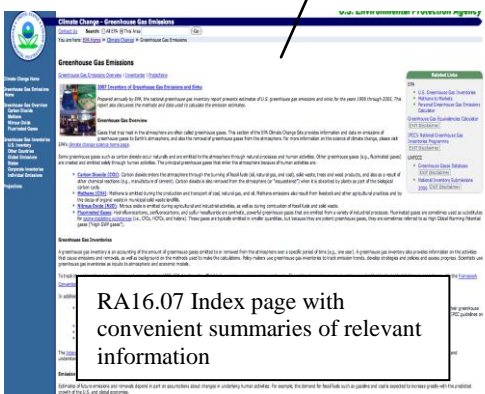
U.S. Environmental Protection Agency

Climate Change - Greenhouse Gas Emissions

Contact Us Search: All EPA This Area Go

You are here: EPA Home » Climate Change » Greenhouse Gas Emissions

Climate Change Home

Greenhouse Gas Emissions Home

Greenhouse Gas Overview

Carbon Dioxide

Methane

Nitrous Oxide

Fluorinated Gases

Greenhouse Gas Inventories

U.S. Inventory

Other Countries

Global Emissions

State

Individual

Corporate Inventories

Individual Emissions

Projections

Greenhouse Gas Emissions

Greenhouse Gas Emissions Overview | Inventories | Projections

2007 Inventory of Greenhouse Gas Emissions and Sinks

Greenhouse Gas Overview

Related Links

Greenhouse Gas Emissions

RA16.07 Index page with convenient summaries of relevant information

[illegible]